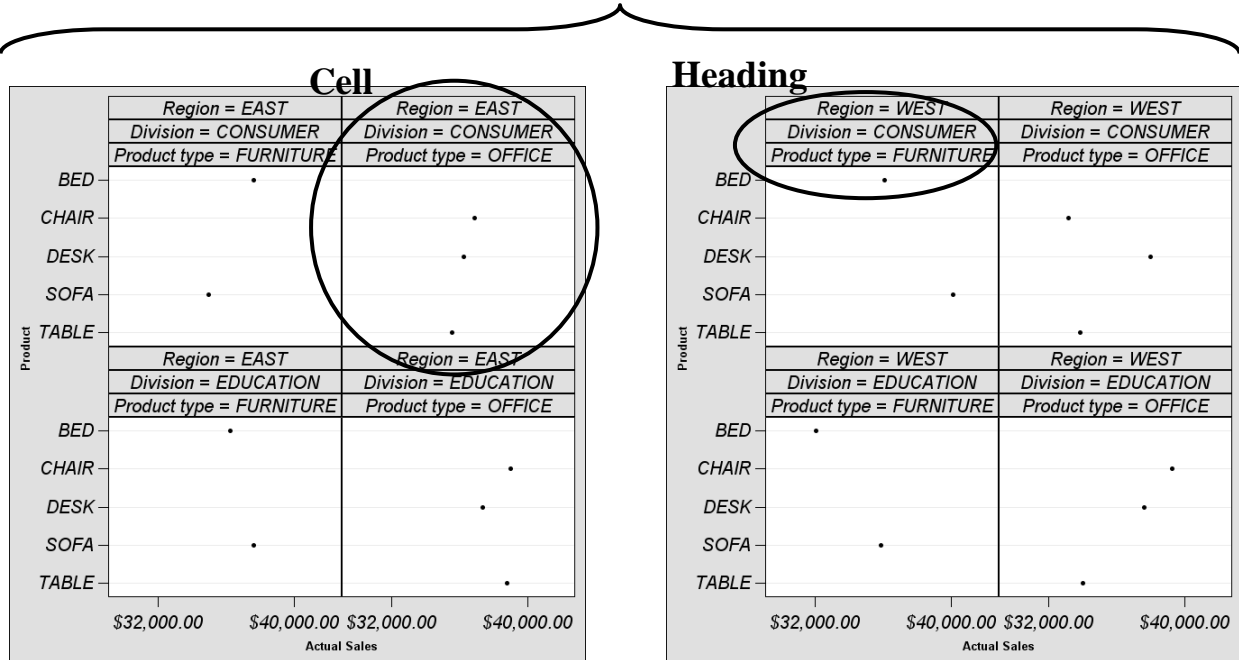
Cell

Heading

| Region = EAST | Region = EAST |
|---|---|
| Division = CONSUMER | Division = CONSUMER |
| Product type = FURNITURE | Product type = OFFICE |

BED
CHAIR
DESK
SOFA
TABLE

| Region = EAST | Region = EAST |
|---|---|
| Division = EDUCATION | Division = EDUCATION |
| Product type = FURNITURE | Product type = OFFICE |

BED
CHAIR
DESK
SOFA
TABLE

Product

$32,000.00 $40,000.00 $32,000.00 $40,000.00
Actual Sales

| Region = WEST | Region = WEST |
|---|---|
| Division = CONSUMER | Division = CONSUMER |
| Product type = FURNITURE | Product type = OFFICE |

BED
CHAIR
DESK
SOFA
TABLE

| Region = WEST | Region = WEST |
|---|---|
| Division = EDUCATION | Division = EDUCATION |
| Product type = FURNITURE | Product type = OFFICE |

BED
CHAIR
DESK
SOFA
TABLE

Product

$32,000.00 $40,000.00 $32,000.00 $40,000.00
Actual Sales